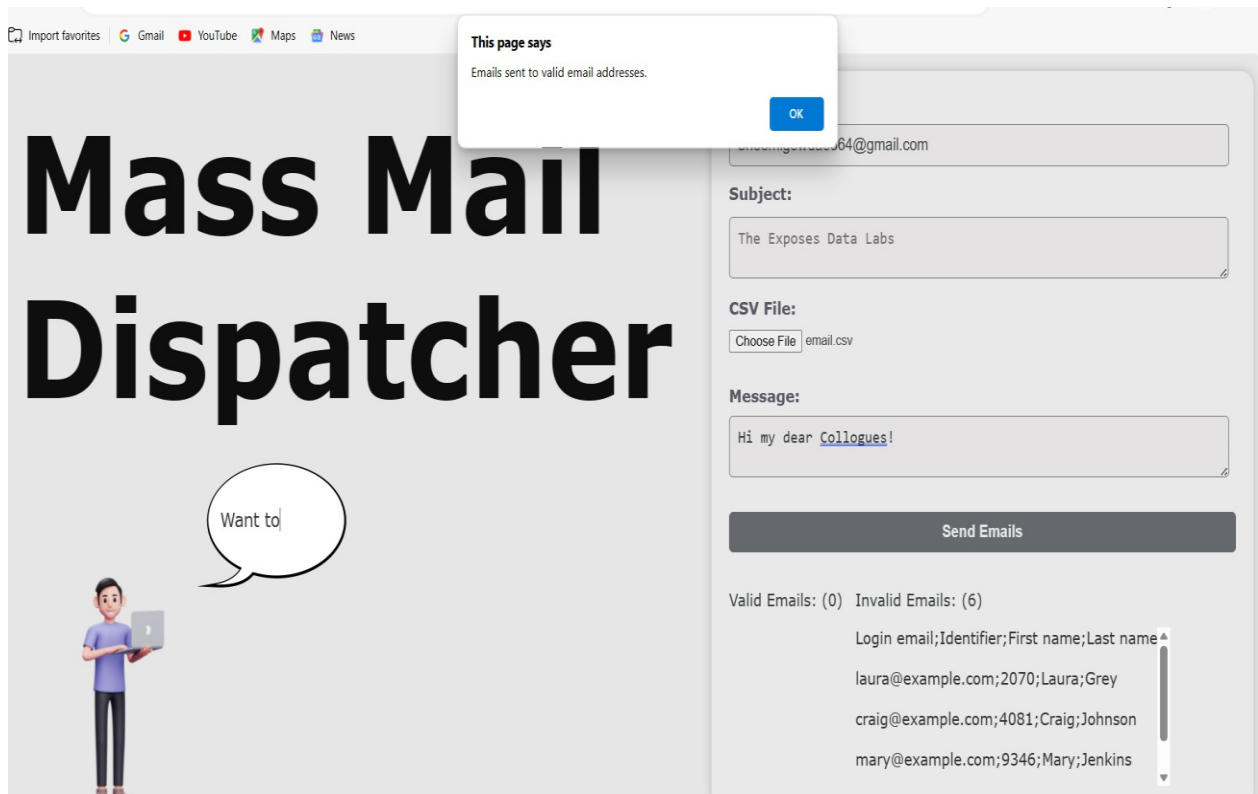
Import favorites | Gmail YouTube Maps News

This page says

Emails sent to valid email addresses.

OK

Mass Mail Dispatcher

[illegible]64@gmail.com

Subject:

The Exposes Data Labs

CSV File:

Choose File email.csv

Message:

Hi my dear Collogues!

Send Emails

Want to

Valid Emails: (0) Invalid Emails: (6)

Login email;Identifier;First name;Last name

laura@example.com;2070;Laura;Grey

craig@example.com;4081;Craig;Johnson

mary@example.com;9346;Mary;Jenkins